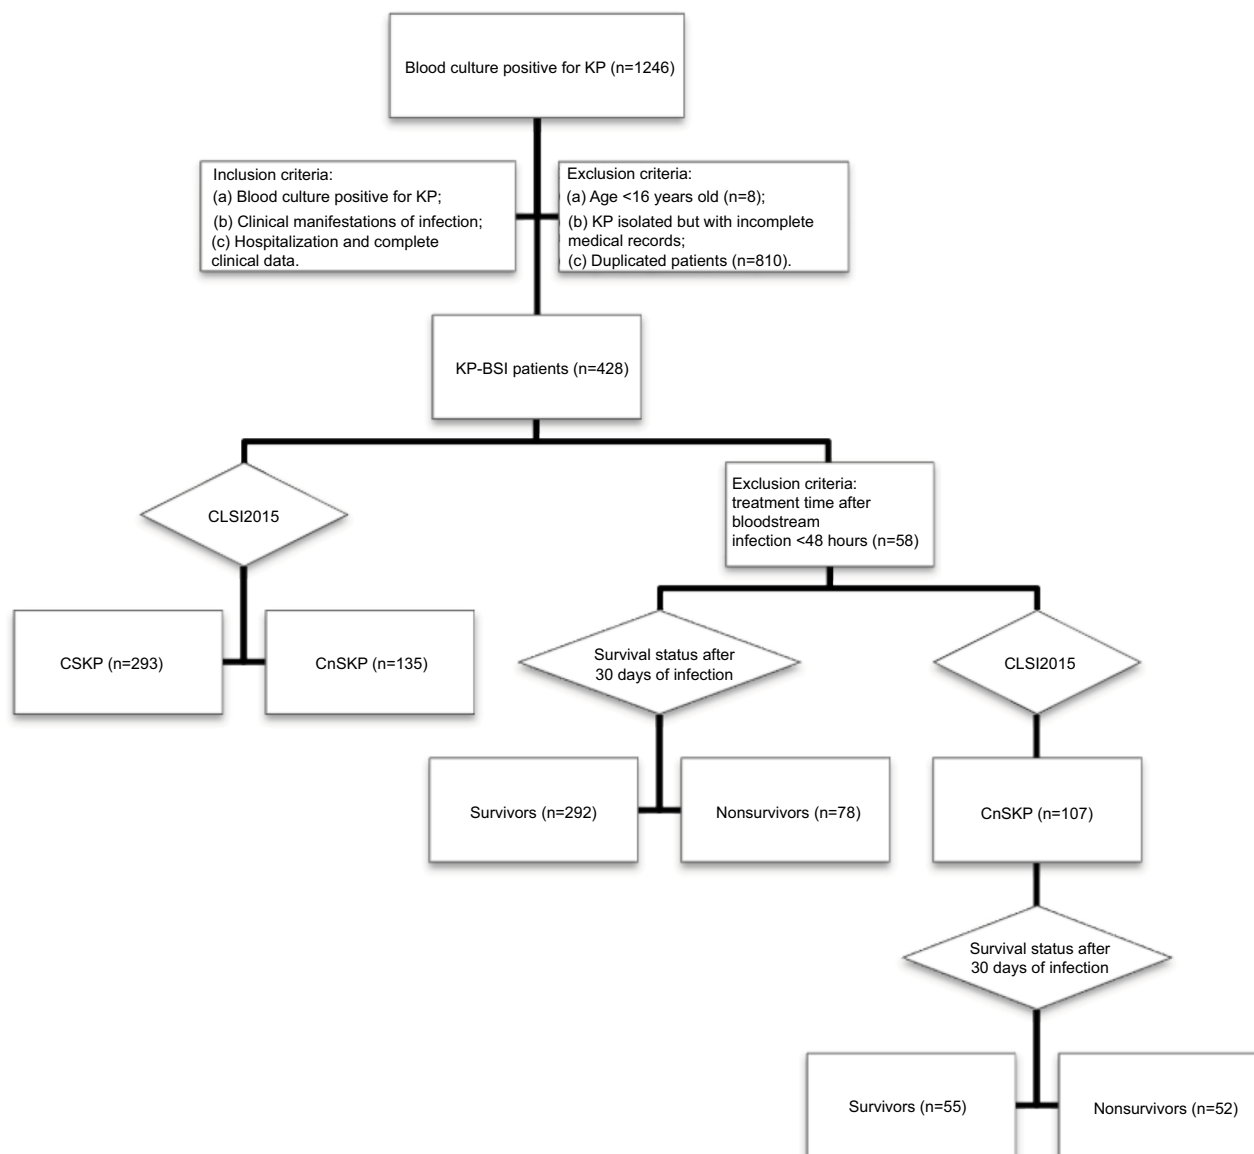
Blood culture positive for KP (n=1246)

Inclusion criteria:
(a) Blood culture positive for KP;
(b) Clinical manifestations of infection;
(c) Hospitalization and complete clinical data.

Exclusion criteria:
(a) Age <16 years old (n=8);
(b) KP isolated but with incomplete medical records;
(c) Duplicated patients (n=810).

KP-BSI patients (n=428)

CLSI2015

CSKP (n=293)

CnSKP (n=135)

Exclusion criteria: treatment time after bloodstream infection <48 hours (n=58)

Survival status after 30 days of infection

Survivors (n=292)

Nonsurvivors (n=78)

CLSI2015

CnSKP (n=107)

Survival status after 30 days of infection

Survivors (n=55)

Nonsurvivors (n=52)